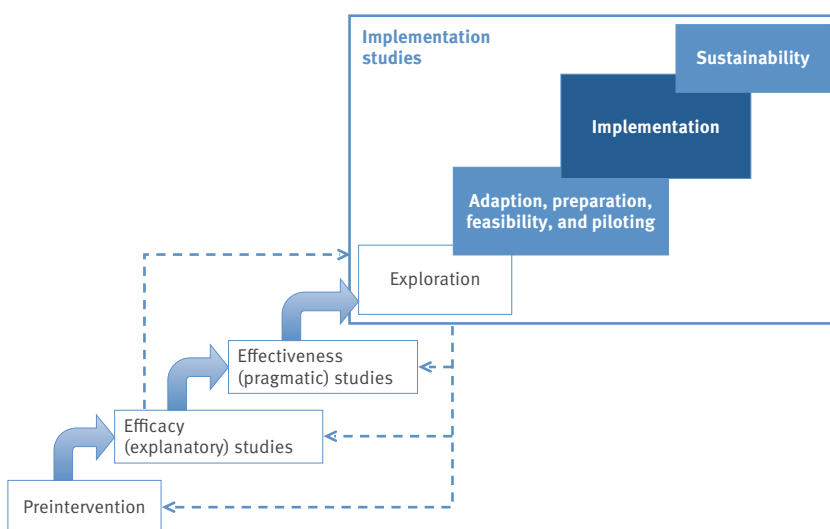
Implementation studies

Sustainability

Implementation

Adaption, preparation, feasibility, and piloting

Exploration

Effectiveness (pragmatic) studies

Efficacy (explanatory) studies

Preintervention